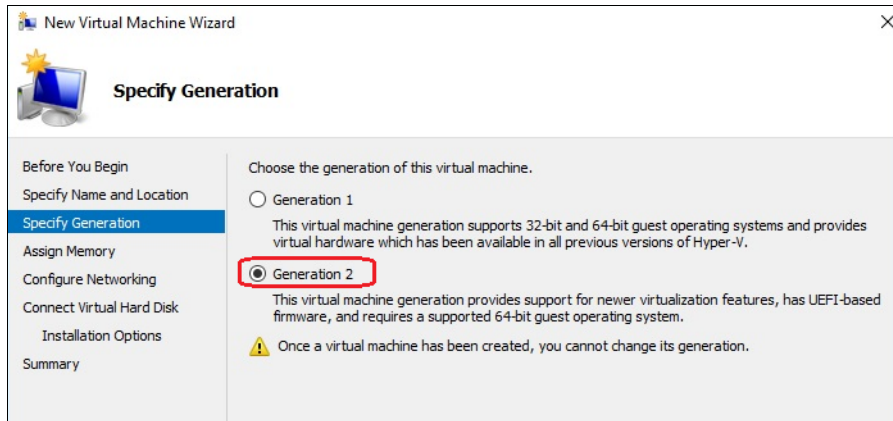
New Virtual Machine Wizard

Specify Generation

Before You Begin
Specify Name and Location
Specify Generation
Assign Memory
Configure Networking
Connect Virtual Hard Disk
Installation Options
Summary

Choose the generation of this virtual machine.

Generation 1

This virtual machine generation supports 32-bit and 64-bit guest operating systems and provides virtual hardware which has been available in all previous versions of Hyper-V.

Generation 2

This virtual machine generation provides support for newer virtualization features, has UEFI-based firmware, and requires a supported 64-bit guest operating system.

Once a virtual machine has been created, you cannot change its generation.